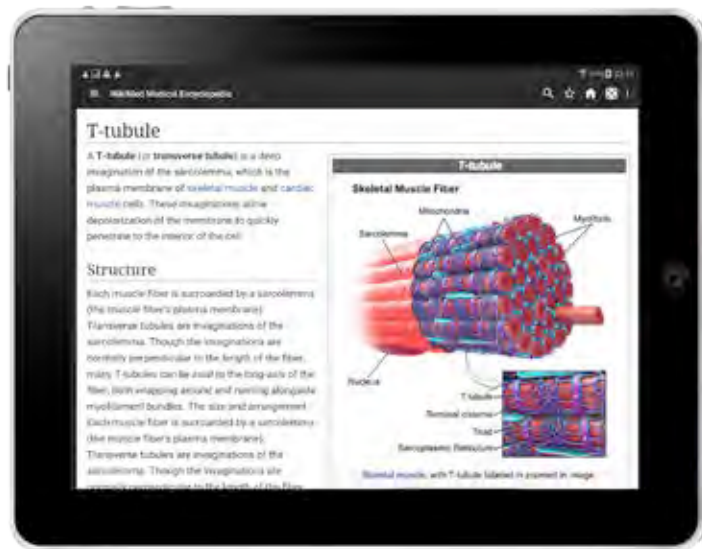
WikiMed Medical Encyclopedia

T-tubule

A T-tubule (or transverse tubule) is a deep invagination of the sarcolemma, which is the plasma membrane of skeletal muscle and cardiac muscle cells. These invaginations allow depolarization of the membrane to quickly penetrate to the interior of the cell.

Structure

Each muscle fiber is surrounded by a sarcolemma (the muscle fiber's plasma membrane). Transverse tubules are invaginations of the sarcolemma. Though the invaginations are normally perpendicular to the length of the fiber, many T-tubules can be axial to the long-axis of the fiber, both wrapping around and running alongside myofilament bundles. The size and arrangement Each muscle fiber is surrounded by a sarcolemma (the muscle fiber's plasma membrane). Transverse tubules are invaginations of the sarcolemma. Though the invaginations are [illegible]

T-tubule

Skeletal Muscle Fiber

Mitochondria

Sarcolemma

Myofibrils

Nucleus

T-tubule

Terminal cisternae

Triad

Sarcoplasmic Reticulum

Skeletal muscle, with T-tubule labelled in zoomed in image